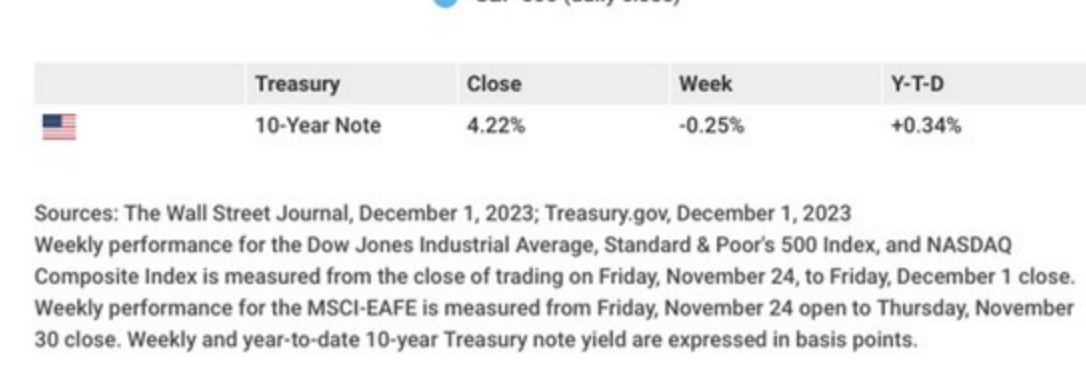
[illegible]

| | Treasury | Close | Week | Y-T-D |
|---|---|---|---|---|
| | 10-Year Note | 4.22% | -0.25% | +0.34% |

Sources: The Wall Street Journal, December 1, 2023; Treasury.gov, December 1, 2023
Weekly performance for the Dow Jones Industrial Average, Standard & Poor's 500 Index, and NASDAQ Composite Index is measured from the close of trading on Friday, November 24, to Friday, December 1 close. Weekly performance for the MSCI-EAFE is measured from Friday, November 24 open to Thursday, November 30 close. Weekly and year-to-date 10-year Treasury note yield are expressed in basis points.